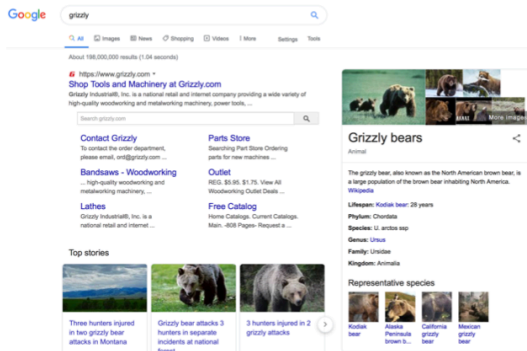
Google

grizzly

All Images News Shopping Videos More Settings Tools

About 198,000,000 results (1.04 seconds)

https://www.grizzly.com

Shop Tools and Machinery at Grizzly.com

Grizzly Industrial®, Inc. is a national retail and internet company providing a wide variety of high-quality woodworking and metalworking machinery, power tools, ...

Search grizzly.com

Contact Grizzly
To contact the order department, please email, ord@grizzly.com ...

Parts Store
Searching Part Store Ordering parts for new machines ...

Bandsaws - Woodworking
... high-quality woodworking and metalworking machinery, ...

Outlet
REG. $5.95. $1.75. View All Woodworking Outlet Deals ...

Lathes
Grizzly Industrial®, Inc. is a national retail and internet ...

Free Catalog
Home Catalog. Current Catalogs. Main. -808 Pages- Request a ...

Top stories

Three hunters injured in two grizzly bear attacks in Montana

Grizzly bear attacks 3 hunters in separate incidents at national forest

3 hunters injured in 2 grizzly attacks

More images

Grizzly bears

Animal

The grizzly bear, also known as the North American brown bear, is a large population of the brown bear inhabiting North America. Wikipedia

Lifespan: Kodiak bear: 28 years

Phylum: Chordata

Species: U. arctos ssp

Genus: Ursus

Family: Ursidae

Kingdom: Animalia

Representative species

Kodiak bear

Alaska Peninsula brown b...

California grizzly bear

Mexican grizzly bear